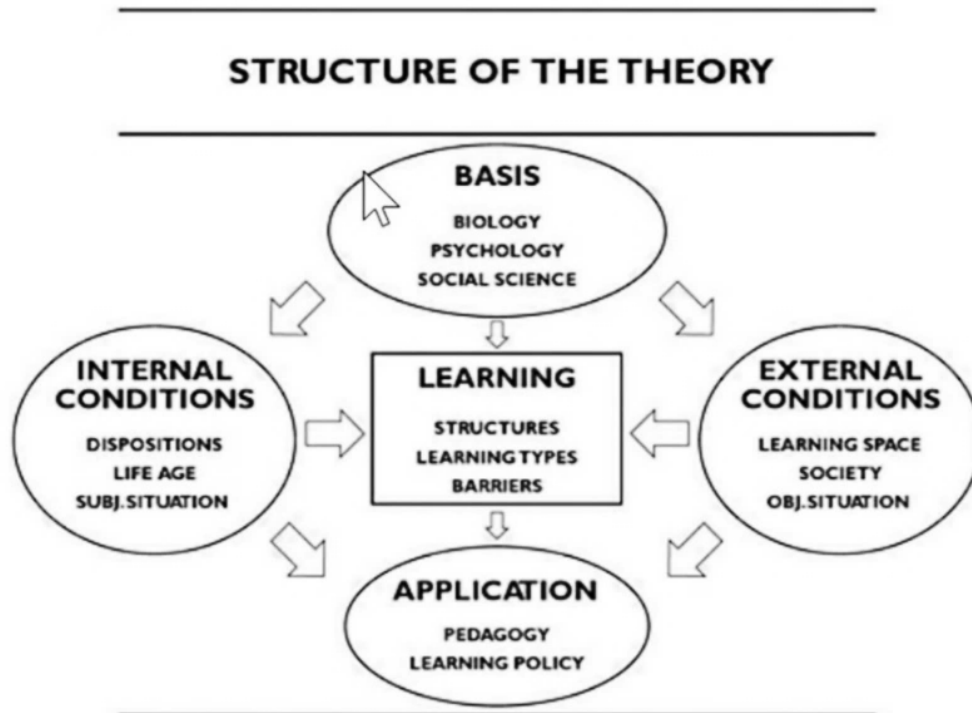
STRUCTURE OF THE THEORY

BASIS
BIOLOGY
PSYCHOLOGY
SOCIAL SCIENCE

INTERNAL CONDITIONS
DISPOSITIONS
LIFE AGE
SUBJ.SITUATION

LEARNING
STRUCTURES
LEARNING TYPES
BARRIERS

EXTERNAL CONDITIONS
LEARNING SPACE
SOCIETY
OBJ.SITUATION

APPLICATION
PEDAGOGY
LEARNING POLICY